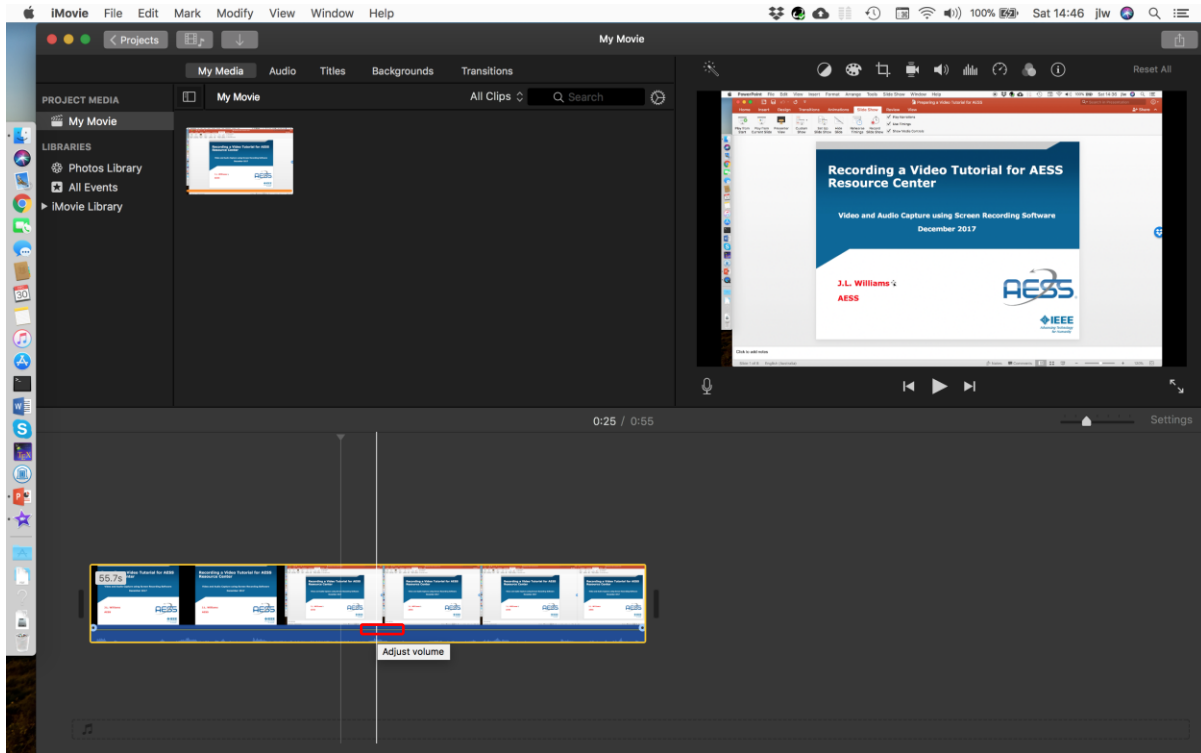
iMovie File Edit Mark Modify View Window Help

100% Sat 14:46 jlw

Projects

My Movie

My Media Audio Titles Backgrounds Transitions

Reset All

PROJECT MEDIA

My Movie

LIBRARIES

Photos Library

All Events

iMovie Library

My Movie

All Clips

Search

Recording a Video Tutorial for AESS Resource Center

Video and Audio Capture using Screen Recording Software

December 2017

J.L. Williams

AESS

AESS

IEEE

0:25 / 0:55

Settings

55.7s

Adjust volume